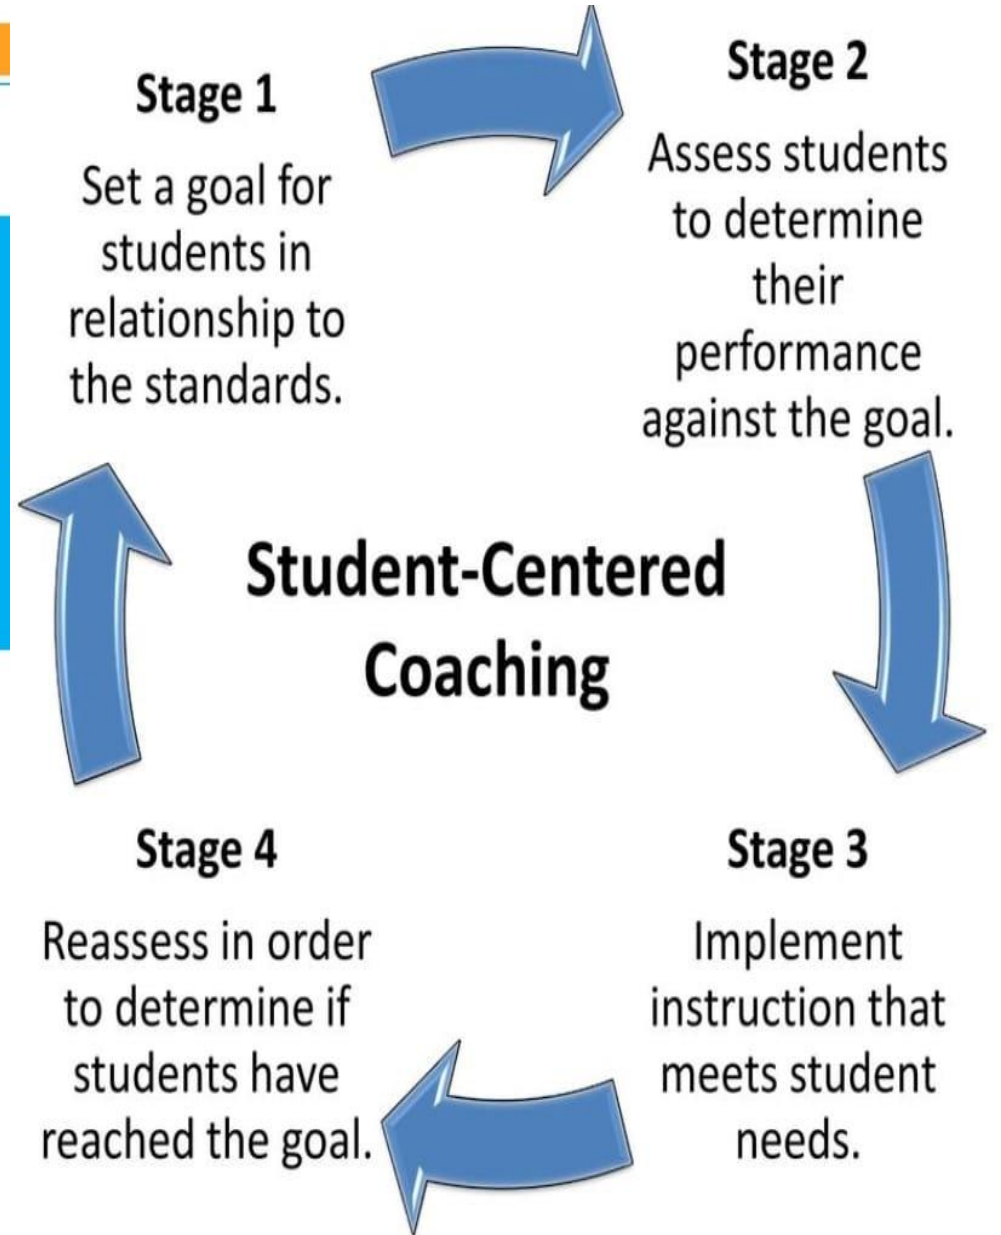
Stage 1

Set a goal for students in relationship to the standards.

Stage 2

Assess students to determine their performance against the goal.

Student-Centered Coaching

Stage 3

Implement instruction that meets student needs.

Stage 4

Reassess in order to determine if students have reached the goal.